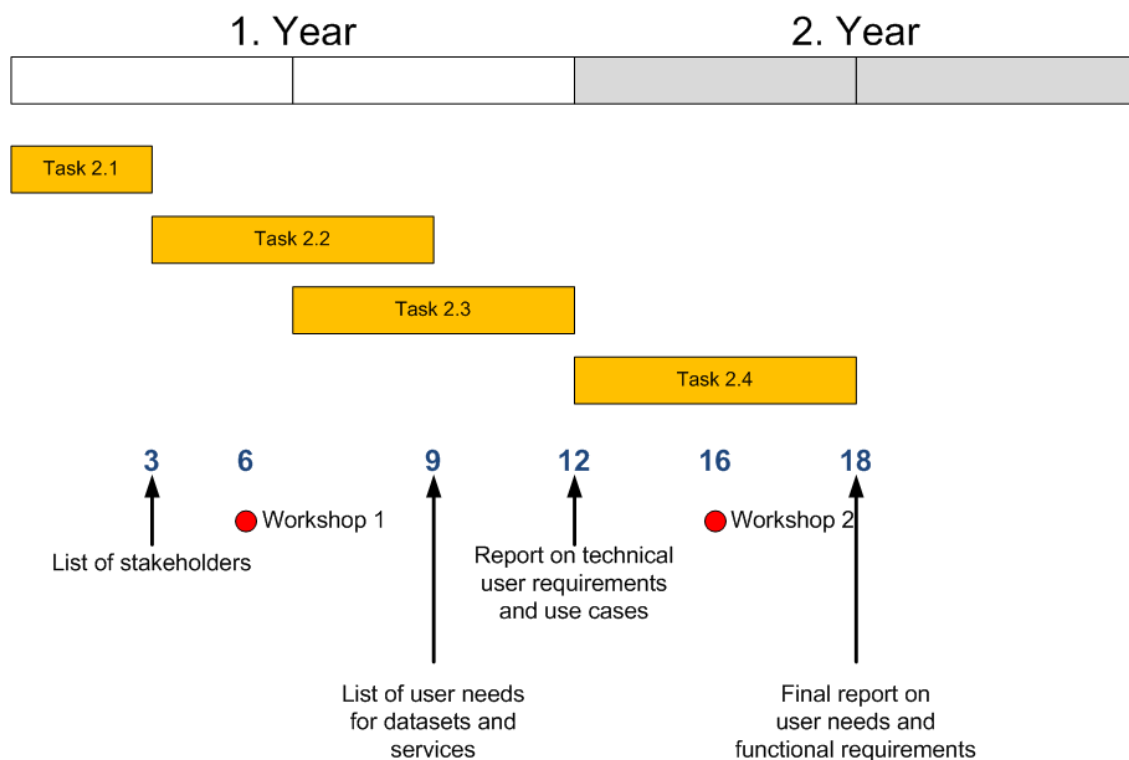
1. Year

2. Year

Task 2.1

Task 2.2

Task 2.3

Task 2.4

3

6

9

12

16

18

Workshop 1

Workshop 2

List of stakeholders

Report on technical user requirements and use cases

List of user needs for datasets and services

Final report on user needs and functional requirements